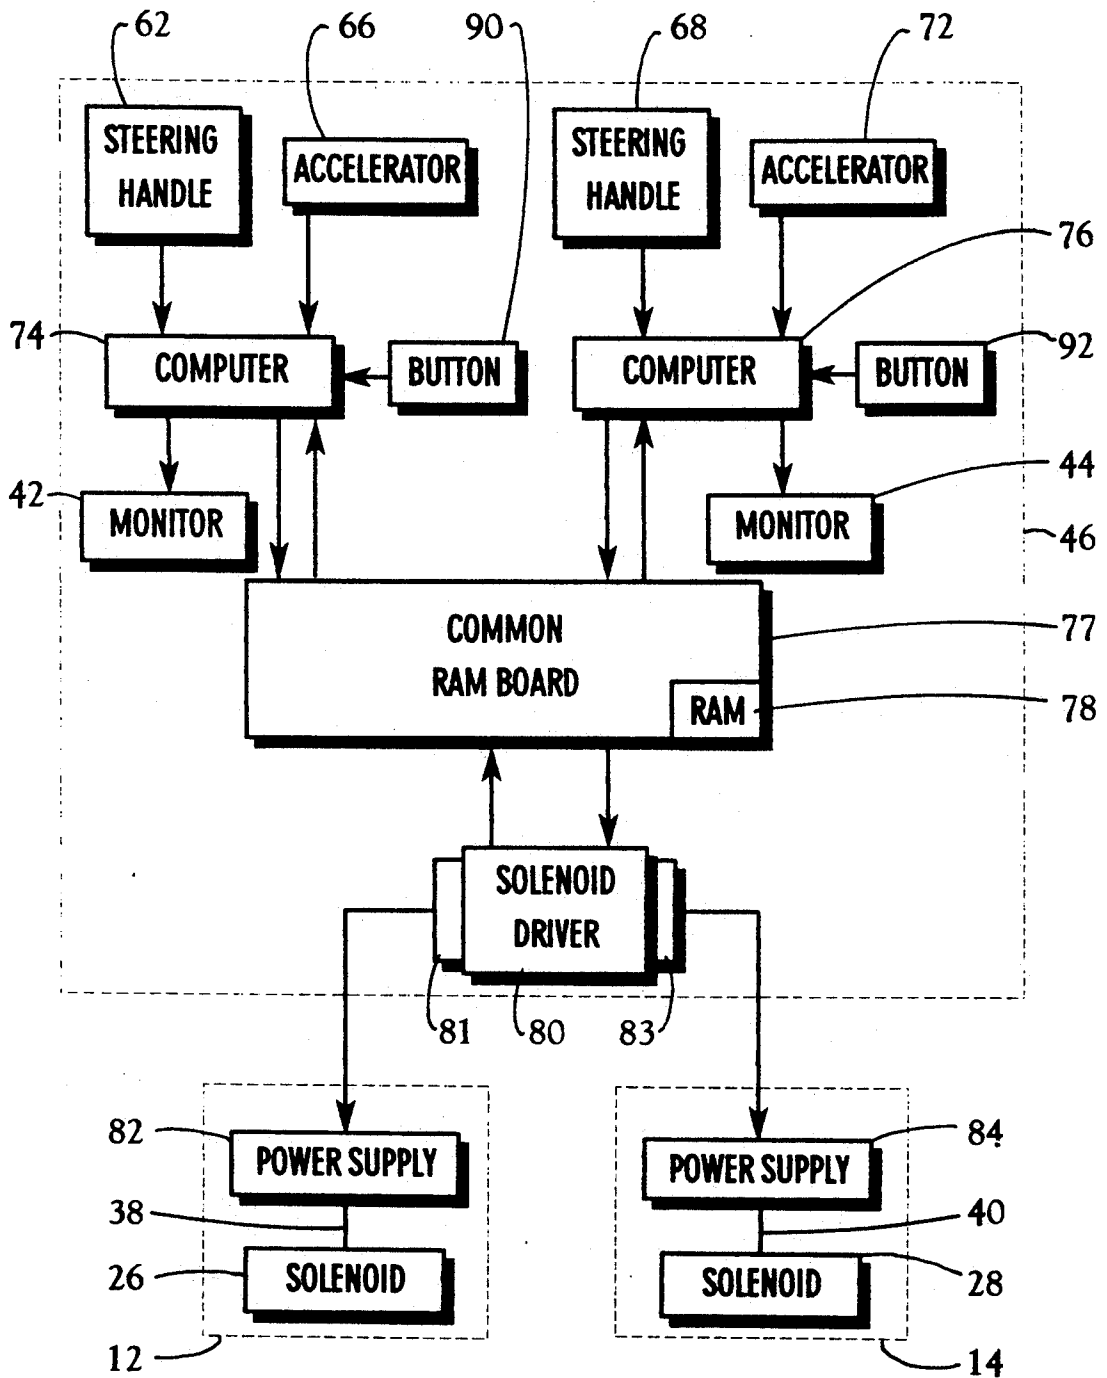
62
66
90
68
72
STEERING HANDLE
ACCELERATOR
STEERING HANDLE
ACCELERATOR
76
74
COMPUTER
BUTTON
COMPUTER
BUTTON
92
44
42
MONITOR
MONITOR
46
COMMON RAM BOARD
77
RAM
78
SOLENOID DRIVER
81
80
83
82
POWER SUPPLY
84
POWER SUPPLY
38
40
26
SOLENOID
SOLENOID
28
12
14